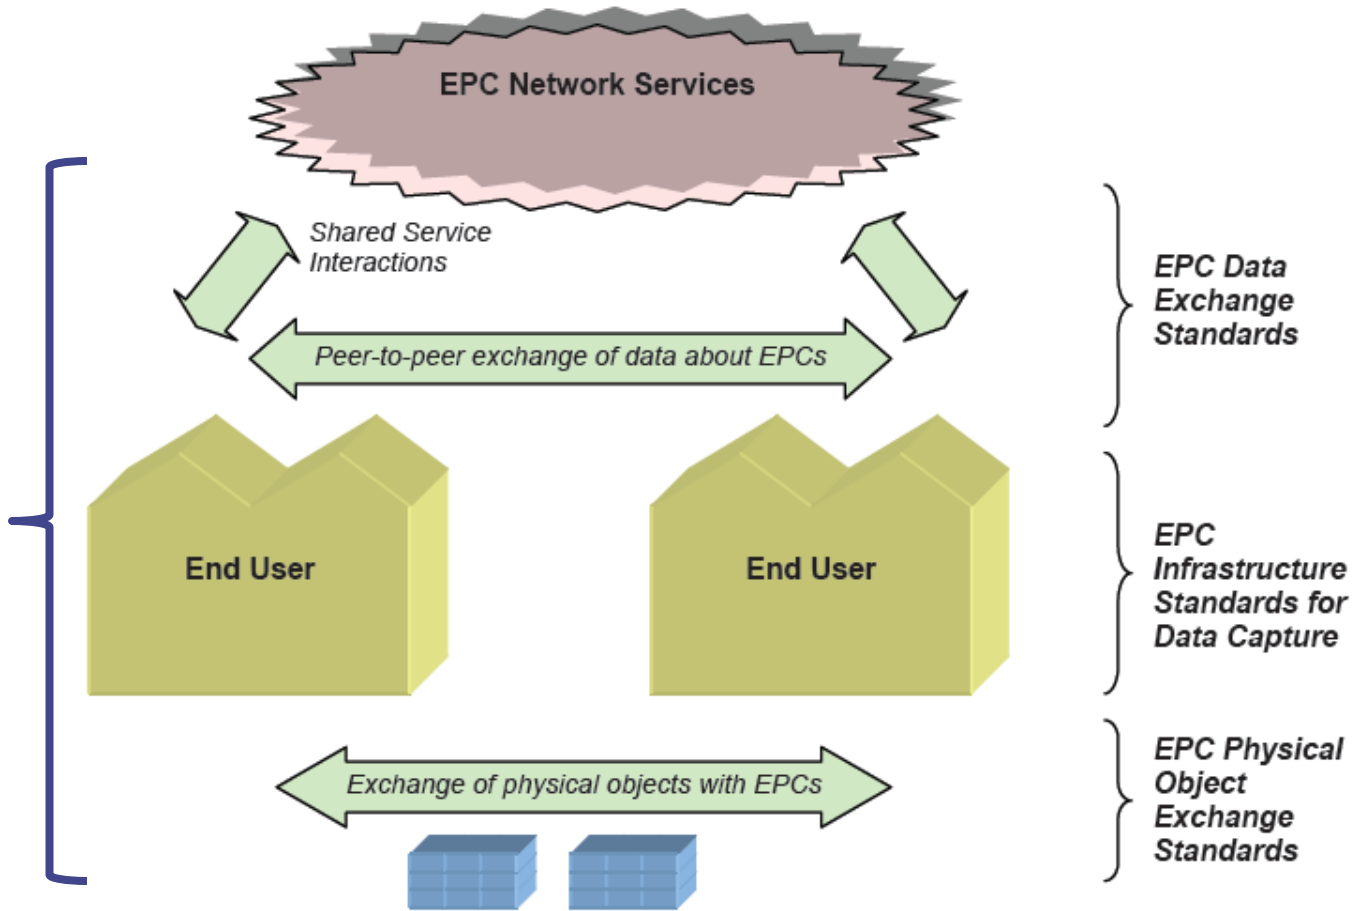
EPC Network Services

Shared Service Interactions

Peer-to-peer exchange of data about EPCs

End User

End User

Exchange of physical objects with EPCs

EPC Data Exchange Standards

EPC Infrastructure Standards for Data Capture

EPC Physical Object Exchange Standards